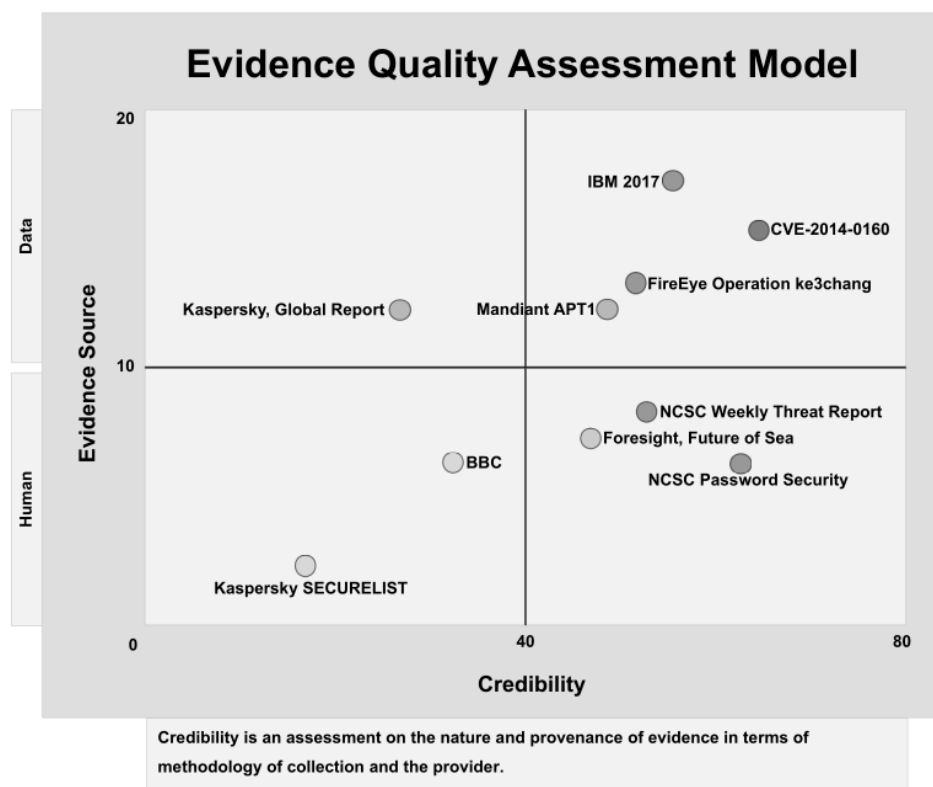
Evidence Quality Assessment Model

Data

Human

Evidence Source

20

10

0

40

80

Credibility

IBM 2017

CVE-2014-0160

FireEye Operation ke3chang

Kaspersky, Global Report

Mandiant APT1

NCSC Weekly Threat Report

Foresight, Future of Sea

BBC

NCSC Password Security

Kaspersky SECURELIST

Credibility is an assessment on the nature and provenance of evidence in terms of methodology of collection and the provider.